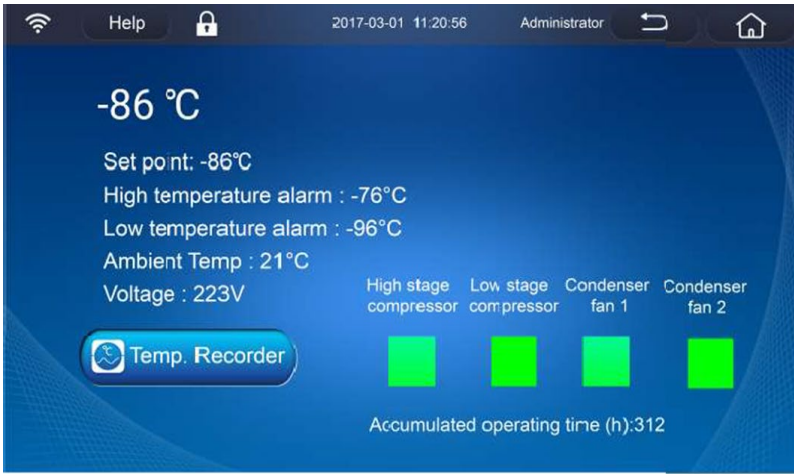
Help

2017-03-01 11:20:56

Administrator

-86 ℃

Set point: -86℃

High temperature alarm : -76°C

Low temperature alarm : -96°C

Ambient Temp : 21°C

Voltage : 223V

Temp. Recorder

High stage compressor

Low stage compressor

Condenser fan 1

Condenser fan 2

Accumulated operating time (h):312